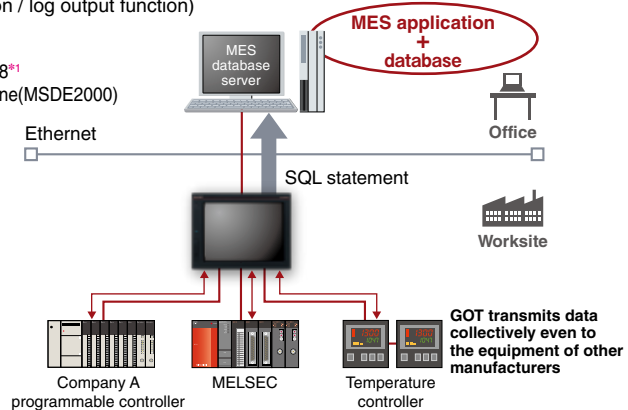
on / log output function)

8*1

ne(MSDE2000)

MES database server

MES application + database

Ethernet

Office

SQL statement

Worksite

GOT transmits data collectively even to the equipment of other manufacturers

Company A programmable controller

MELSEC

Temperature controller